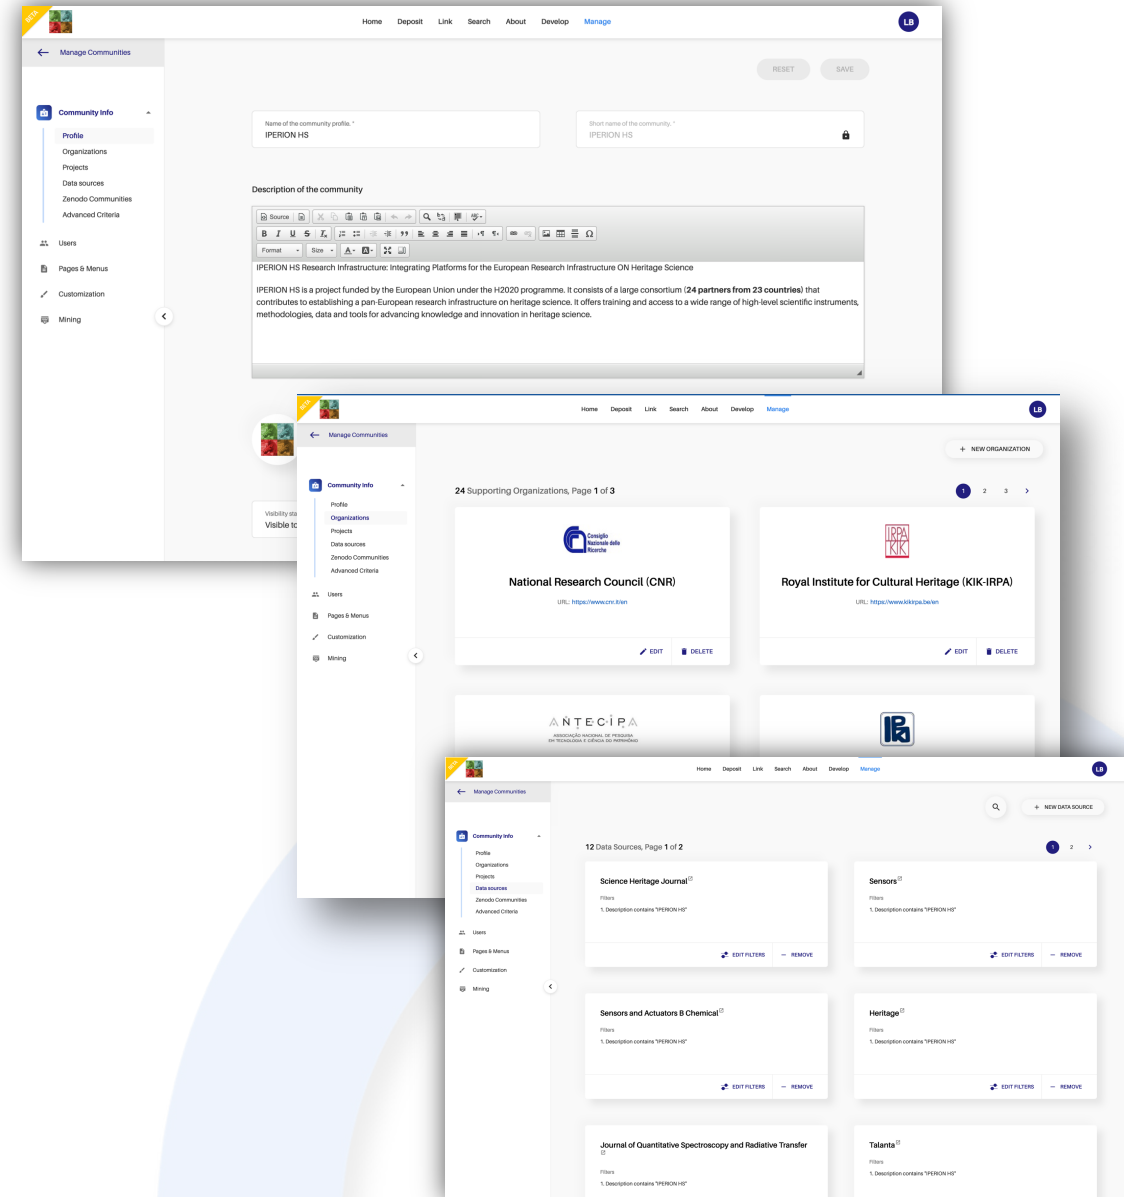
BETA

Home Deposit Link Search About Develop Manage

LB

Manage Communities

RESET SAVE

Community Info

Profile
Organizations
Projects
Data sources
Zenodo Communities
Advanced Criteria

Users

Pages & Menus

Customization

Mining

Name of the community profile. *
IPERION HS

Short name of the community. *
IPERION HS

Description of the community

Source

Format Size

IPERION HS Research Infrastructure: Integrating Platforms for the European Research Infrastructure ON Heritage Science

IPERION HS is a project funded by the European Union under the H2020 programme. It consists of a large consortium (**24 partners from 23 countries**) that contributes to establishing a pan-European research infrastructure on heritage science. It offers training and access to a wide range of high-level scientific instruments, methodologies, data and tools for advancing knowledge and innovation in heritage science.

Visibility sta
Visible to

BETA

Home Deposit Link Search About Develop Manage

LB

Manage Communities

NEW ORGANIZATION

Community Info

Profile
Organizations
Projects
Data sources
Zenodo Communities
Advanced Criteria

Users

Pages & Menus

Customization

Mining

24 Supporting Organizations, Page 1 of 3

1 2 3

Consiglio Nazionale delle Ricerche

National Research Council (CNR)

URL: https://www.cnr.it/en

EDIT DELETE

IRPA KIK

Royal Institute for Cultural Heritage (KIK-IRPA)

URL: https://www.kikirpa.be/en

EDIT DELETE

ANTECIPA
ASSOCIAÇÃO NACIONAL DE PESQUISA EM TECNOLOGIA E CIÊNCIA DO PATRIMÔNIO

BETA

Home Deposit Link Search About Develop Manage

LB

Manage Communities

NEW DATA SOURCE

Community Info

Profile
Organizations
Projects
Data sources
Zenodo Communities
Advanced Criteria

Users

Pages & Menus

Customization

Mining

12 Data Sources, Page 1 of 2

1 2

Science Heritage Journal
Filters
1. Description contains "IPERION HS"
EDIT FILTERS REMOVE

Sensors
Filters
1. Description contains "IPERION HS"
EDIT FILTERS REMOVE

Sensors and Actuators B Chemical
Filters
1. Description contains "IPERION HS"
EDIT FILTERS REMOVE

Heritage
Filters
1. Description contains "IPERION HS"
EDIT FILTERS REMOVE

Journal of Quantitative Spectroscopy and Radiative Transfer
Filters
1. Description contains "IPERION HS"

Talanta
Filters
1. Description contains "IPERION HS"